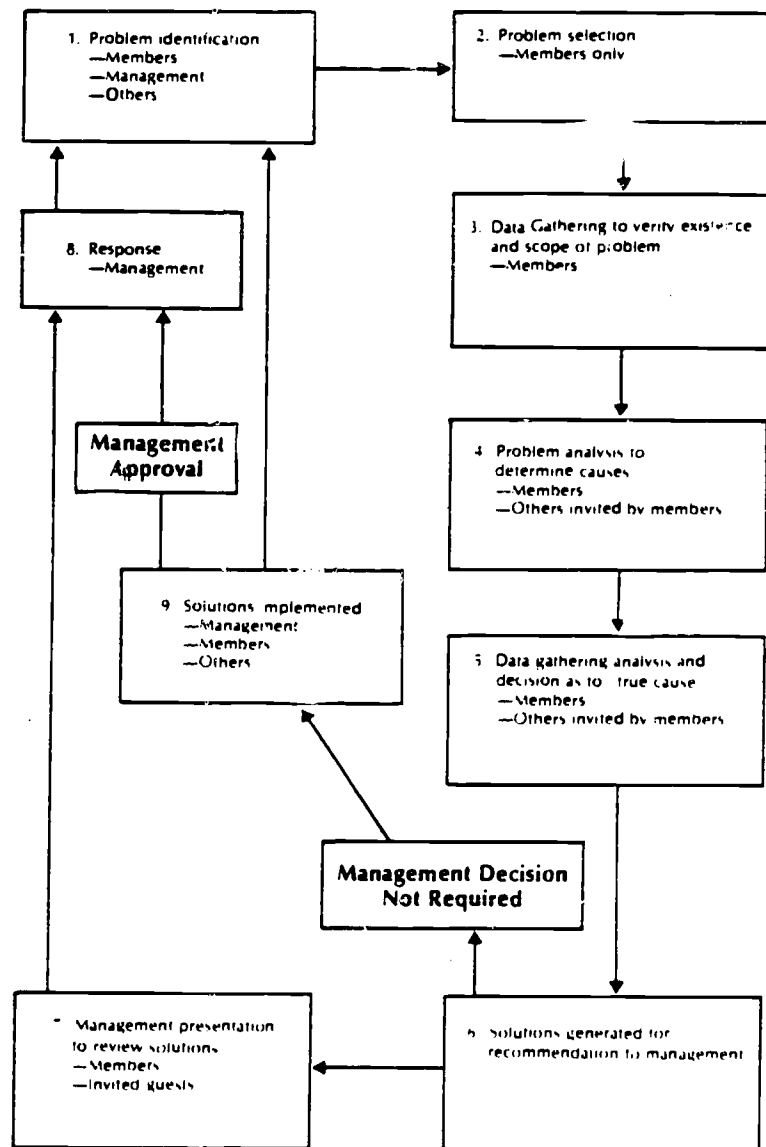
1. Problem identification
—Members
—Management
—Others

2. Problem selection
—Members only

3. Data Gathering to verify existence and scope of problem
—Members

4. Problem analysis to determine causes
—Members
—Others invited by members

5. Data gathering analysis and decision as to true cause
—Members
—Others invited by members

6. Solutions generated for recommendation to management

Management Decision Not Required

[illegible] Management presentation to review solutions
—Members
—Invited guests

Management Approval

9. Solutions implemented
—Management
—Members
—Others

8. Response
—Management